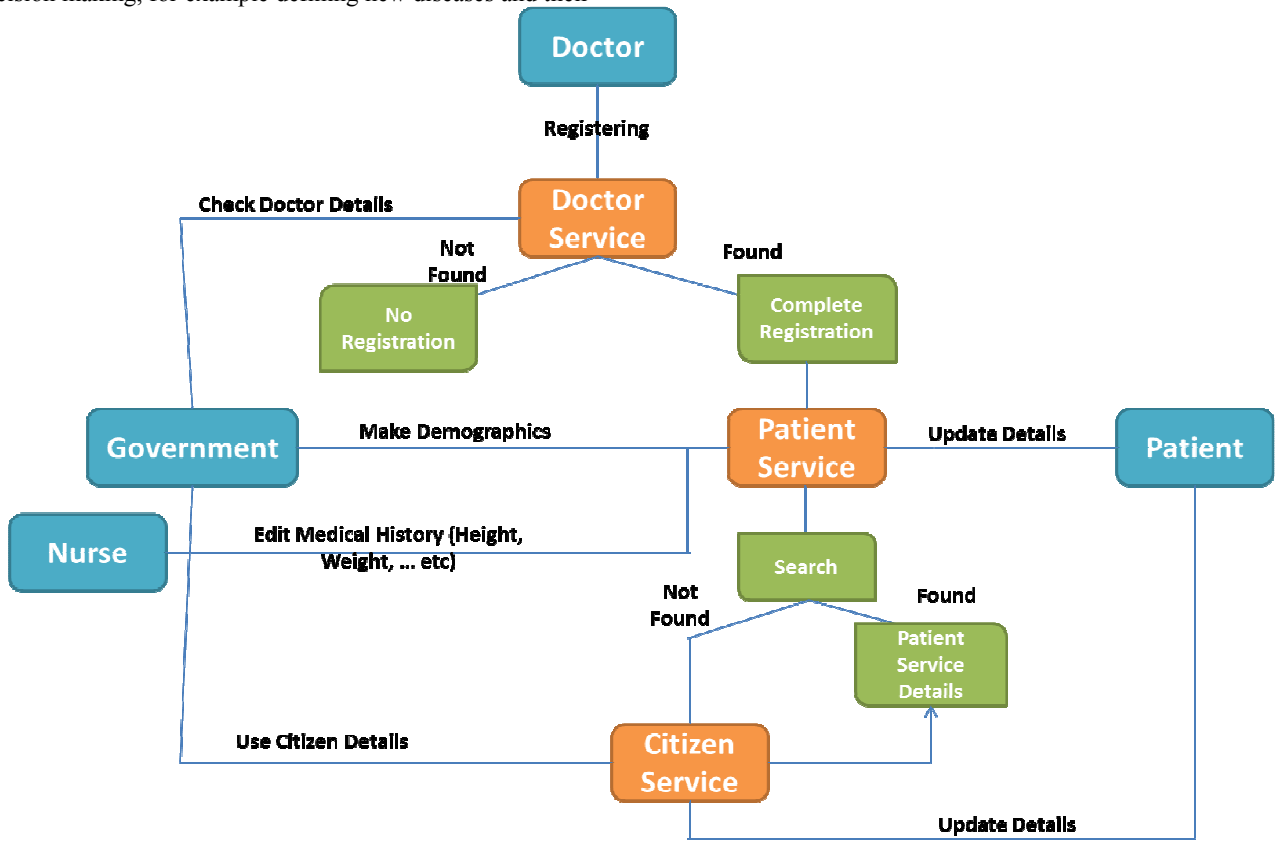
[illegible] making, for example defining new diseases and their

Doctor

Registering

Check Doctor Details

Doctor Service

Not Found

Found

No Registration

Complete Registration

Government

Make Demographics

Patient Service

Update Details

Patient

Nurse

Edit Medical History (Height, Weight, ... etc)

Search

Not Found

Found

Patient Service Details

Use Citizen Details

Citizen Service

Update Details